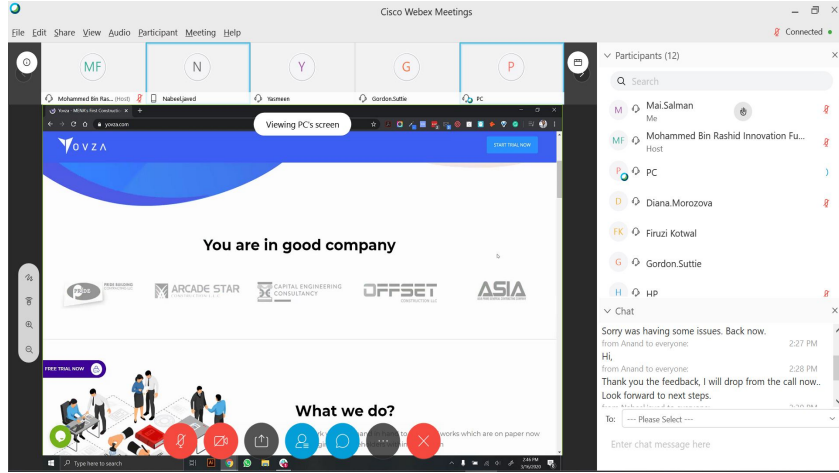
Cisco Webex Meetings

File Edit Share View Audio Participant Meeting Help

Connected

MF N Y G P

Mohammed Bin Ras... (Host) Nabeel.javed Yasmeen Gordon.Suttie PC

Viewing PC's screen

yovza.com

YOVZA

START TRIAL NOW

You are in good company

ARCADE STAR

CAPITAL ENGINEERING CONSULTANCY

OFFSET

ASIA

FREE TRIAL NOW

What we do?

Type here to search

2:46 PM 5/16/2020

Participants (12)

Search

M Mai.Salman Me

MF Mohammed Bin Rashid Innovation Fu... Host

P PC

D Diana.Morozova

FK Firuzi Kotwal

G Gordon.Suttie

H HP

Chat

Sorry was having some issues. Back now.

from Anand to everyone: 2:27 PM

Hi,

from Anand to everyone: 2:28 PM

Thank you the feedback, I will drop from the call now.

Look forward to next steps.

To: --- Please Select ---

Enter chat message here